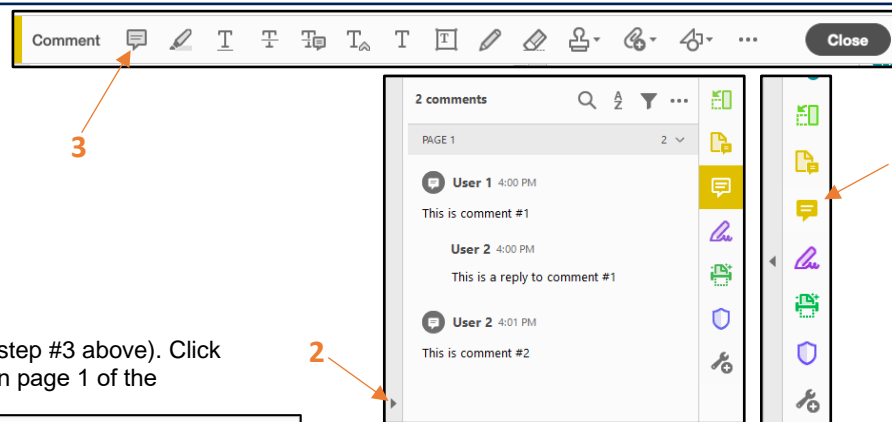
Comment

Close

3

2 comments

PAGE 1

2

User 1 4:00 PM

This is comment #1

User 2 4:00 PM

This is a reply to comment #1

User 2 4:01 PM

This is comment #2

2

step #3 above). Click
n page 1 of the